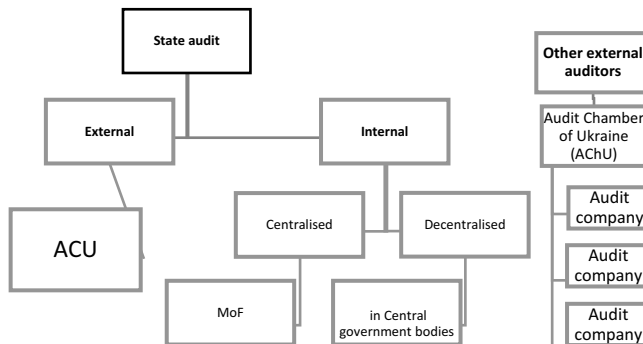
State audit

External

Internal

ACU

Centralised

Decentralised

MoF

in Central government bodies

Other external auditors

Audit Chamber of Ukraine (AChU)

Audit company

Audit company

Audit company